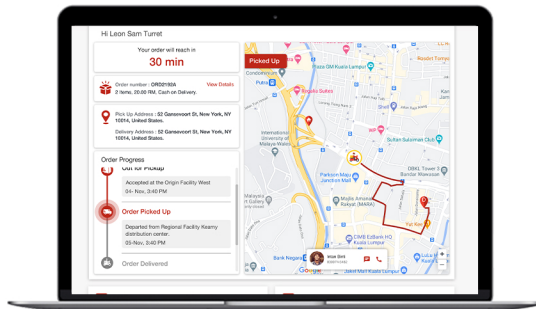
Hi Leon Sam Turret

Your order will reach in

30 min

Order number : OR02190A

View Details

2 Items, 20.00 RM, Cash on Delivery.

Pick Up Address : 52 Gansevoort St, New York, NY 10014, United States.

Delivery Address : 52 Gansevoort St, New York, NY 10014, United States.

Order Progress

Out for Pickup

Accepted at the Origin Facility West

05 - Nov, 3.45 PM

Order Picked Up

Departed from Regional Facility Kearny distribution center.

05 - Nov, 3.45 PM

Order Delivered

Picked Up

Cendekiawan Lodge

Putra

Pappa Rich Damansara

Bangsa Suites

Bangsar Shopping Centre

Kedai Buku Kuala Lumpur

Wisma BM Kuala Lumpur

Roadhill Towers

International University of Malaya-Wales

Sultan Sulaiman Club

DBKL Tower 3

Bandar Malaysia

Parkson Maju Junction Mall

Masjid Jamek

CIMB Bank

Yut Kee

CIMB Eclipse HQ Kuala Lumpur

Bank Negara

Google

Wilson Smith